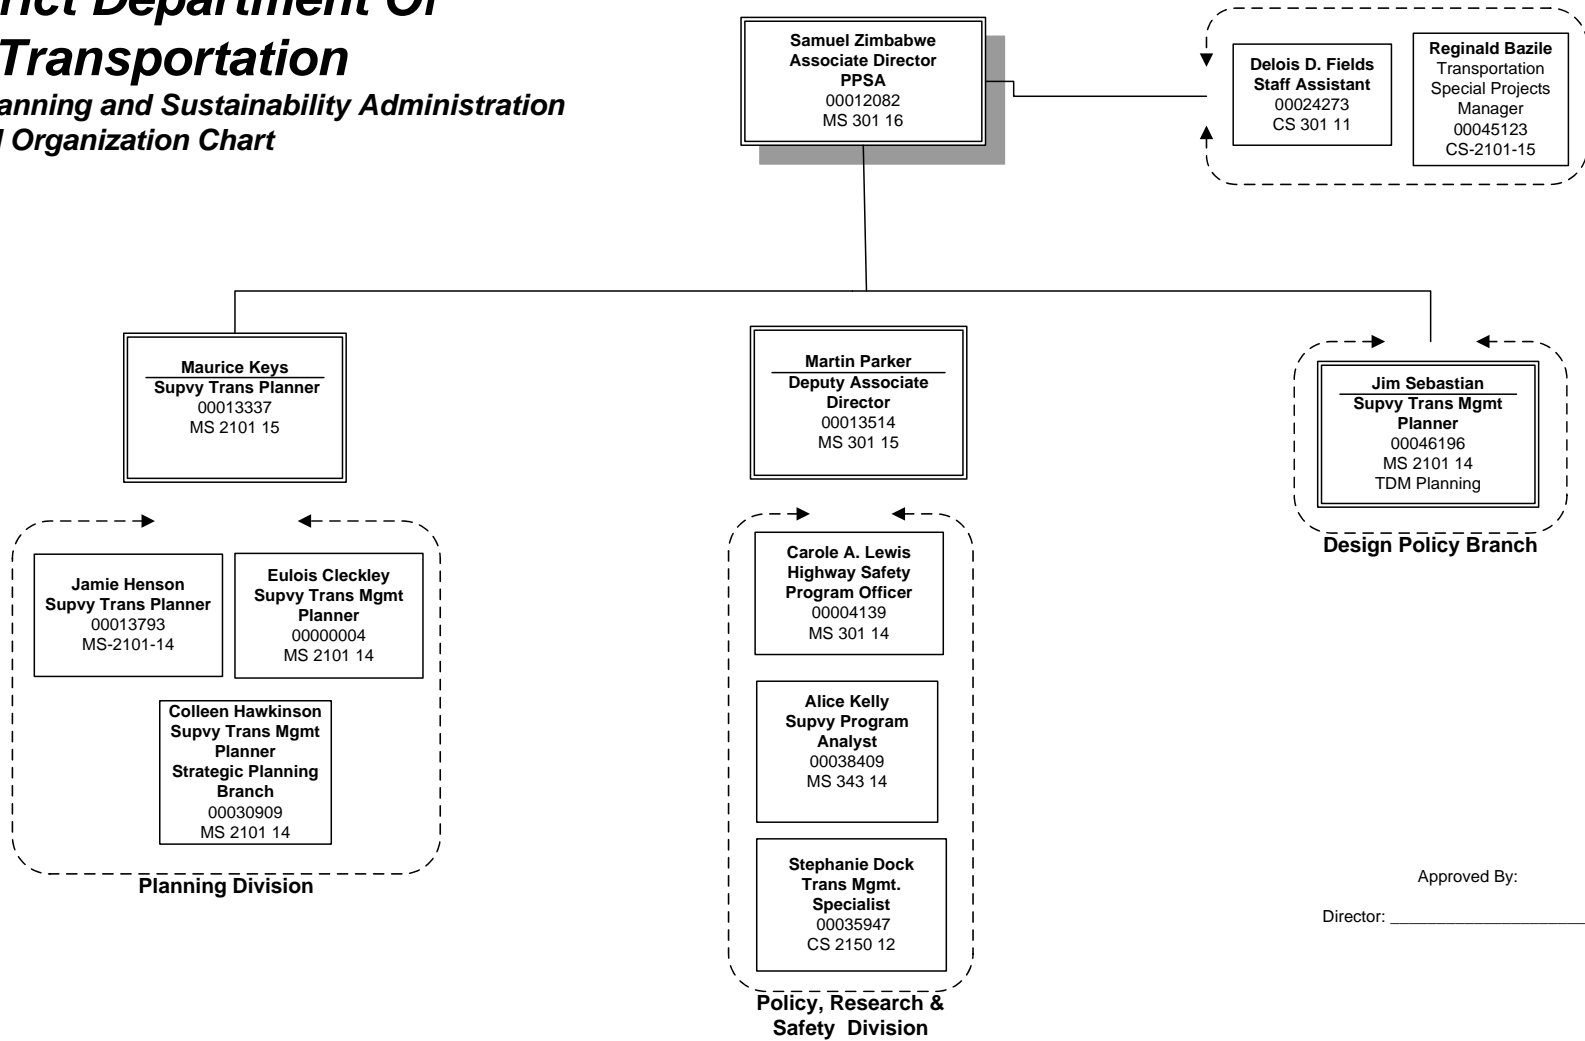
rict Department Of
Transportation
anning and Sustainability Administration
l Organization Chart

Samuel Zimbabwe
Associate Director
PPSA
00012082
MS 301 16

Delois D. Fields
Staff Assistant
00024273
CS 301 11

Reginald Bazile
Transportation Special Projects Manager
00045123
CS-2101-15

Maurice Keys
Supvy Trans Planner
00013337
MS 2101 15

Martin Parker
Deputy Associate Director
00013514
MS 301 15

Jim Sebastian
Supvy Trans Mgmt Planner
00046196
MS 2101 14
TDM Planning

Design Policy Branch

Jamie Henson
Supvy Trans Planner
00013793
MS-2101-14

Eulois Cleckley
Supvy Trans Mgmt Planner
00000004
MS 2101 14

Colleen Hawkinson
Supvy Trans Mgmt Planner
Strategic Planning Branch
00030909
MS 2101 14

Planning Division

Carole A. Lewis
Highway Safety Program Officer
00004139
MS 301 14

Alice Kelly
Supvy Program Analyst
00038409
MS 343 14

Stephanie Dock
Trans Mgmt. Specialist
00035947
CS 2150 12

Policy, Research & Safety Division

Approved By:

Director: ____________________